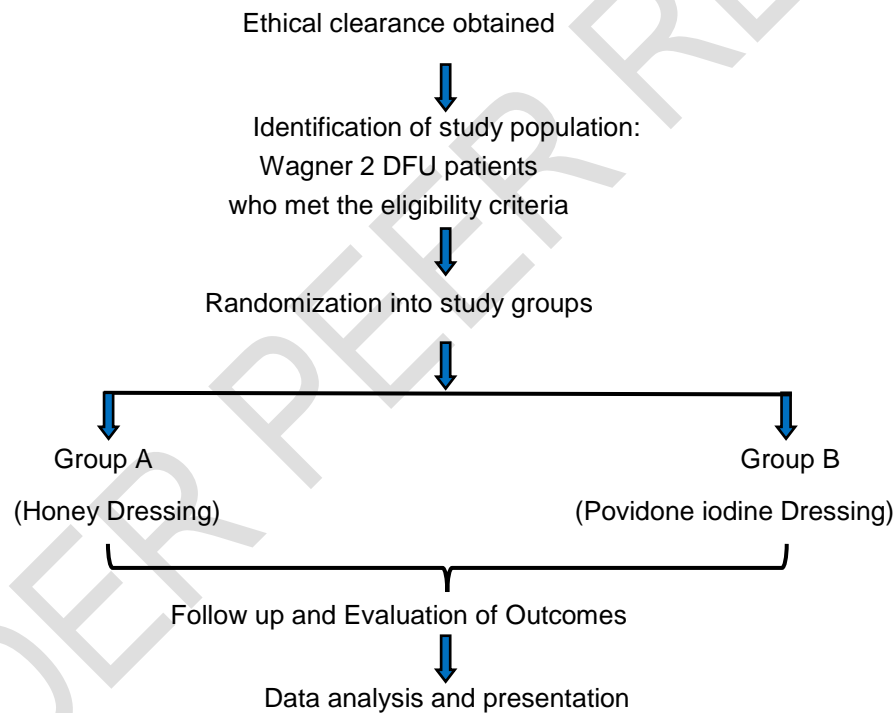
Ethical clearance obtained

Identification of study population:
Wagner 2 DFU patients
who met the eligibility criteria

Randomization into study groups

Group A
(Honey Dressing)

Group B
(Povidone iodine Dressing)

Follow up and Evaluation of Outcomes

Data analysis and presentation

UNDER PEER REVIEW